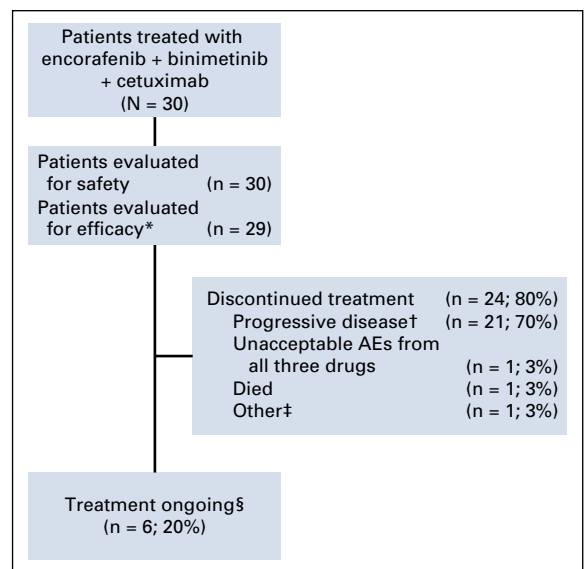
Patients treated with encorafenib + binimetinib + cetuximab
(N = 30)

Patients evaluated for safety (n = 30)
Patients evaluated for efficacy* (n = 29)

Discontinued treatment (n = 24; 80%)
Progressive disease† (n = 21; 70%)
Unacceptable AEs from all three drugs (n = 1; 3%)
Died (n = 1; 3%)
Other‡ (n = 1; 3%)

Treatment ongoing§
(n = 6; 20%)